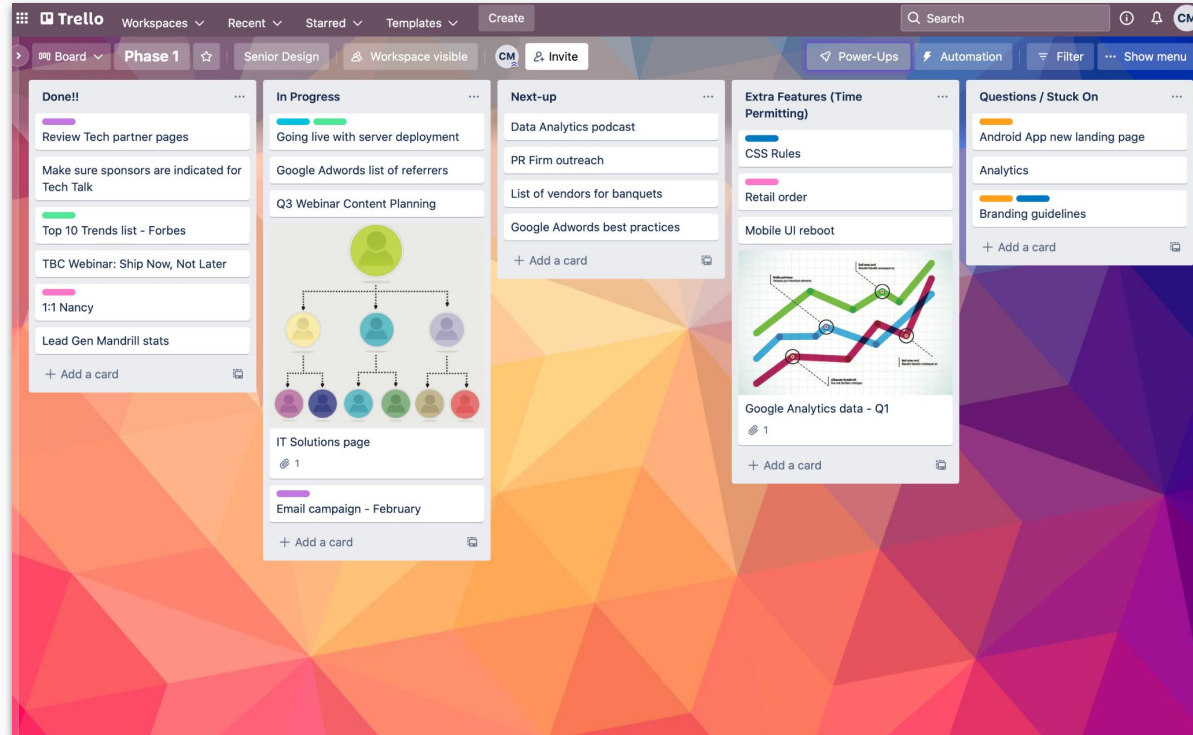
Trello Workspaces Recent Starred Templates Create

Search

CM

Board Phase 1 Senior Design Workspace visible CM Invite

Power-Ups Automation Filter ··· Show menu

Done!! ···

Review Tech partner pages

Make sure sponsors are indicated for Tech Talk

Top 10 Trends list - Forbes

TBC Webinar: Ship Now, Not Later

1:1 Nancy

Lead Gen Mandrill stats

+ Add a card

In Progress ···

Going live with server deployment

Google Adwords list of referrers

Q3 Webinar Content Planning

IT Solutions page

1

Email campaign - February

+ Add a card

Next-up ···

Data Analytics podcast

PR Firm outreach

List of vendors for banquets

Google Adwords best practices

+ Add a card

Extra Features (Time Permitting) ···

CSS Rules

Retail order

Mobile UI reboot

Google Analytics data - Q1

1

+ Add a card

Questions / Stuck On ···

Android App new landing page

Analytics

Branding guidelines

+ Add a card